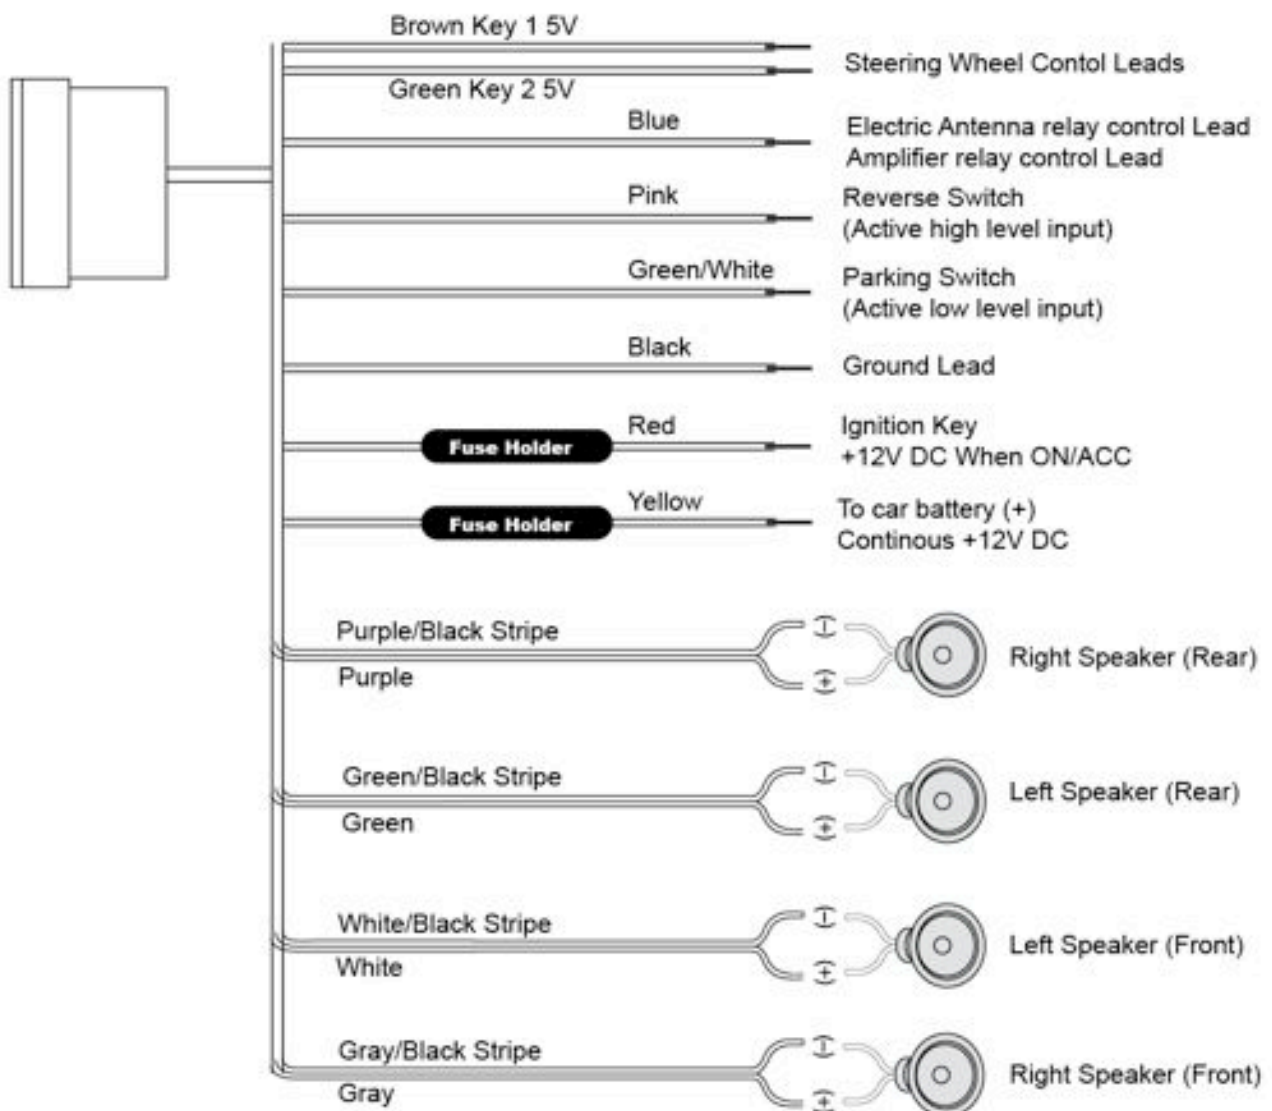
Brown Key 1 5V
Green Key 2 5V
Steering Wheel Contol Leads

Blue
Electric Antenna relay control Lead
Amplifier relay control Lead

Pink
Reverse Switch
(Active high level input)

Green/White
Parking Switch
(Active low level input)

Black
Ground Lead

Fuse Holder
Red
Ignition Key
+12V DC When ON/ACC

Fuse Holder
Yellow
To car battery (+)
Continous +12V DC

Purple/Black Stripe
Purple
−
+
Right Speaker (Rear)

Green/Black Stripe
Green
−
+
Left Speaker (Rear)

White/Black Stripe
White
−
+
Left Speaker (Front)

Gray/Black Stripe
Gray
−
+
Right Speaker (Front)